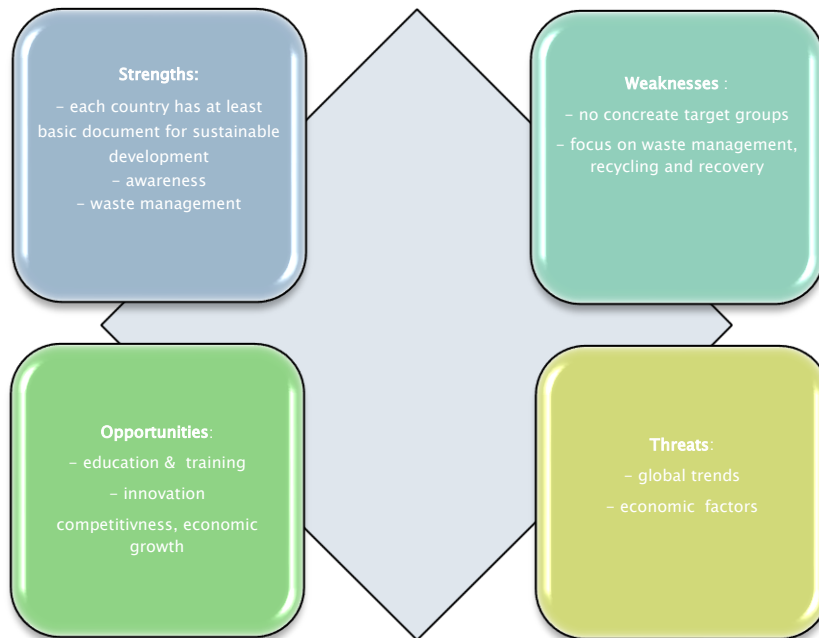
**Strengths:**

- each country has at least basic document for sustainable development

- awareness

- waste management

**Weaknesses** :

- no concreate target groups

- focus on waste management, recycling and recovery

**Opportunities**:

- education & training

- innovation

competitivness, economic growth

**Threats**:

- global trends

- economic factors